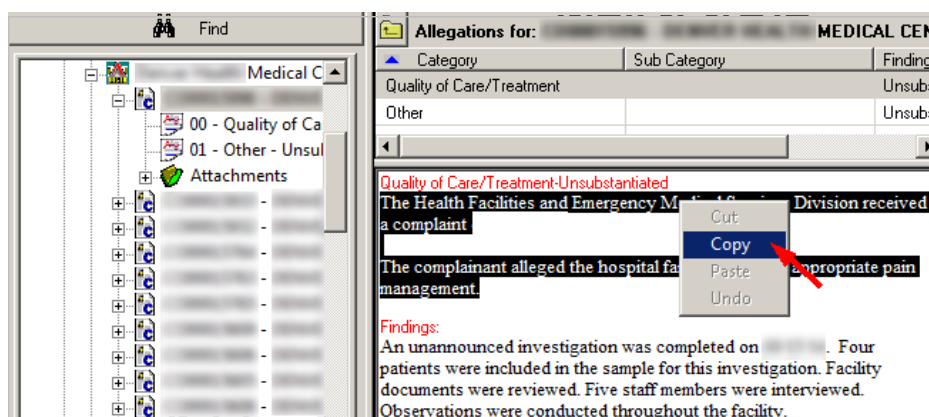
Find

Medical C

00 - Quality of Ca

01 - Other - Unsu

Attachments

Allegations for: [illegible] MEDICAL CEN

| Category | Sub Category | Finding |
|---|---|---|
| Quality of Care/Treatment | | Unsubs |
| Other | | Unsubs |

Quality of Care/Treatment-Unsubstantiated

The Health Facilities and Emergency M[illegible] Division received a complaint

The complainant alleged the hospital fa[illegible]appropriate pain management.

Cut
Copy
Paste
Undo

Findings:

An unannounced investigation was completed on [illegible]. Four patients were included in the sample for this investigation. Facility documents were reviewed. Five staff members were interviewed. Observations were conducted throughout the facility.